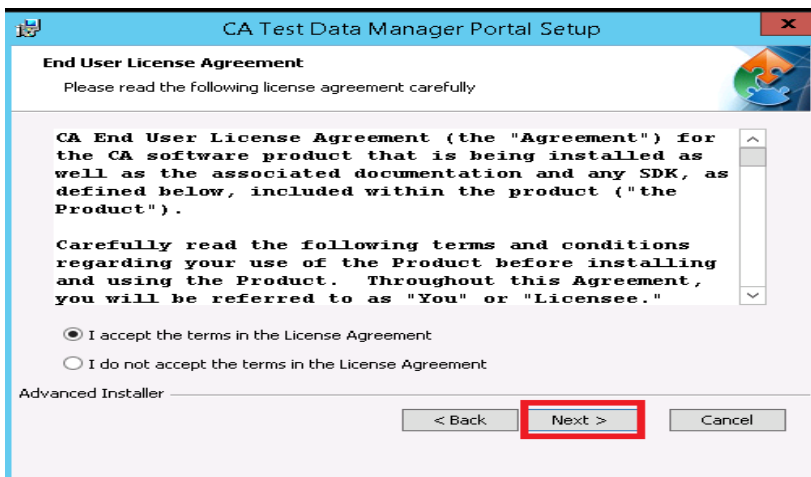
CA Test Data Manager Portal Setup

End User License Agreement

Please read the following license agreement carefully

CA End User License Agreement (the "Agreement") for the CA software product that is being installed as well as the associated documentation and any SDK, as defined below, included within the product ("the Product").

Carefully read the following terms and conditions regarding your use of the Product before installing and using the Product. Throughout this Agreement, you will be referred to as "You" or "Licensee."

I accept the terms in the License Agreement

I do not accept the terms in the License Agreement

Advanced Installer

< Back

Next >

Cancel